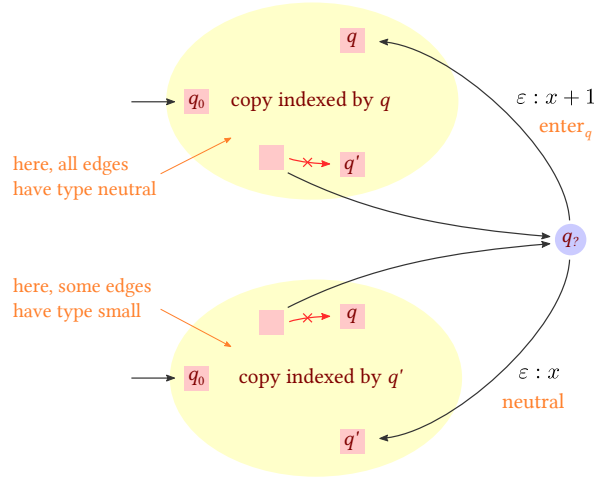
$q$

$q_0$ copy indexed by $q$

$\varepsilon : x+1$
enter$_q$

here, all edges have type neutral

$q'$

$q_?$

here, some edges have type small

$q$

$q_0$ copy indexed by $q'$

$\varepsilon : x$
neutral

$q'$